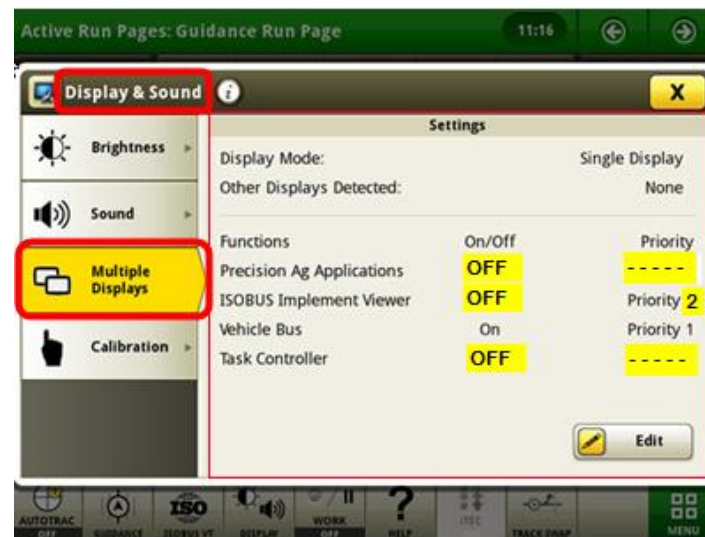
Active Run Pages: Guidance Run Page

11:16

Display & Sound

X

Brightness

Sound

Multiple Displays

Calibration

Settings

Display Mode: Single Display

Other Displays Detected: None

| Functions | On/Off | Priority |
|---|---|---|
| Precision Ag Applications | OFF | ----- |
| ISOBUS Implement Viewer | OFF | Priority 2 |
| Vehicle Bus | On | Priority 1 |
| Task Controller | OFF | ----- |

Edit

AUTOTRAC OFF

GUIDANCE

ISO ISOBUS VT

DISPLAY

WORK OFF

HELP

iTEC

TRACK SNAP

MENU